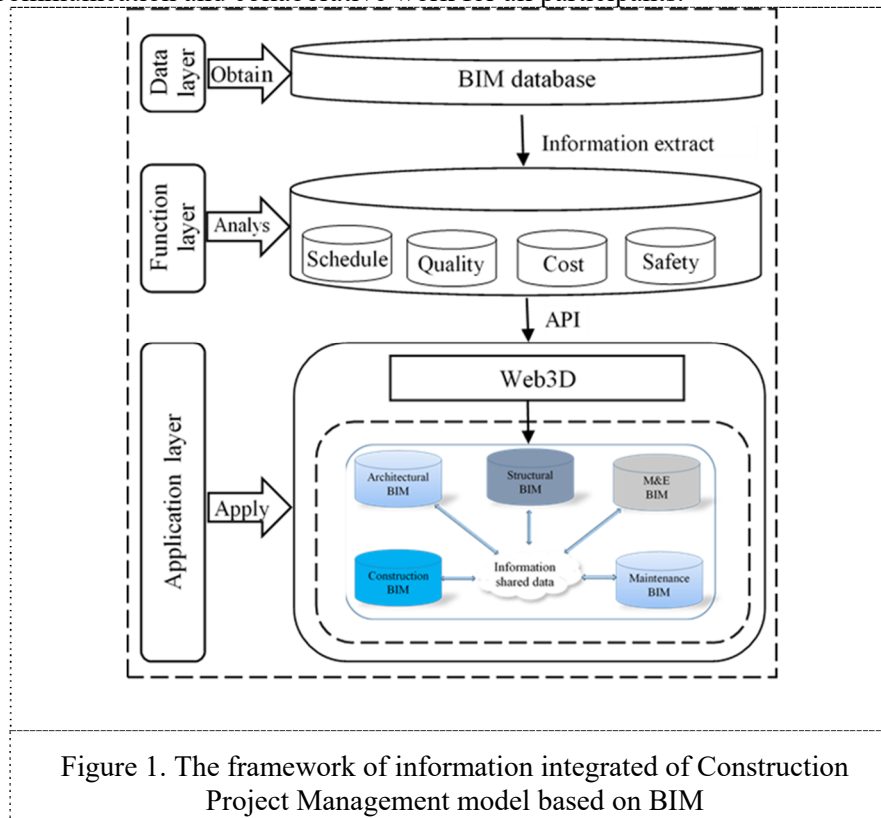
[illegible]

Data layer

Obtain

BIM database

Information extract

Function layer

Analys

Schedule

Quality

Cost

Safety

API

Application layer

Web3D

Apply

Architectural BIM

Structural BIM

M&E BIM

Construction BIM

Information shared data

Maintenance BIM

Figure 1. The framework of information integrated of Construction Project Management model based on BIM